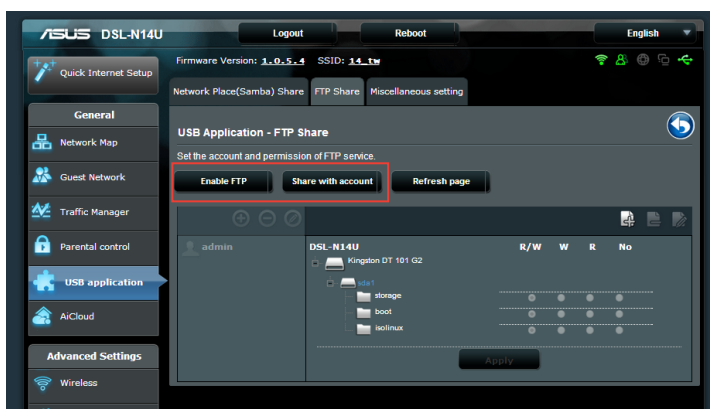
/ISUS DSL-N14U

Logout

Reboot

English

Firmware Version: 1.0.5.4 SSID: 14_tw

Quick Internet Setup

General

Network Map

Guest Network

Traffic Manager

Parental control

USB application

AiCloud

Advanced Settings

Wireless

Network Place(Samba) Share

FTP Share

Miscellaneous setting

USB Application - FTP Share

Set the account and permission of FTP service.

Enable FTP

Share with account

Refresh page

admin

DSL-N14U

R/W

W

R

No

Kingston DT 101 G2

sda1

storage

boot

isolinux

Apply